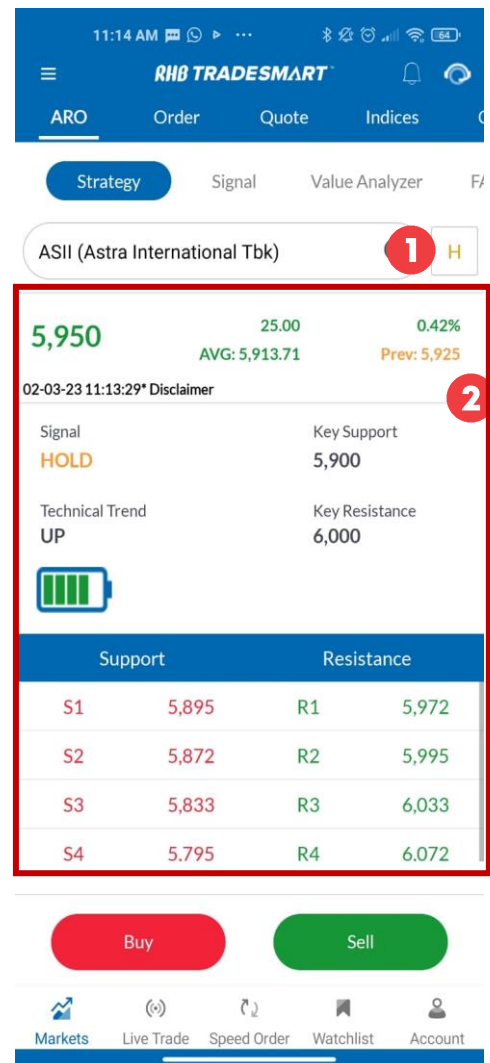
11:14 AM

64

RHB TRADESMART

ARO
Order
Quote
Indices

Strategy
Signal
Value Analyzer
FA

ASII (Astra International Tbk)

1

H

5,950
25.00
0.42%
AVG: 5,913.71
Prev: 5,925

02-03-23 11:13:29* Disclaimer

2

Signal
HOLD

Key Support
5,900

Technical Trend
UP

Key Resistance
6,000

| Support | | Resistance | |
|---|---|---|---|
| S1 | 5,895 | R1 | 5,972 |
| S2 | 5,872 | R2 | 5,995 |
| S3 | 5,833 | R3 | 6,033 |
| S4 | 5,795 | R4 | 6,072 |

Buy
Sell

Markets
Live Trade
Speed Order
Watchlist
Account